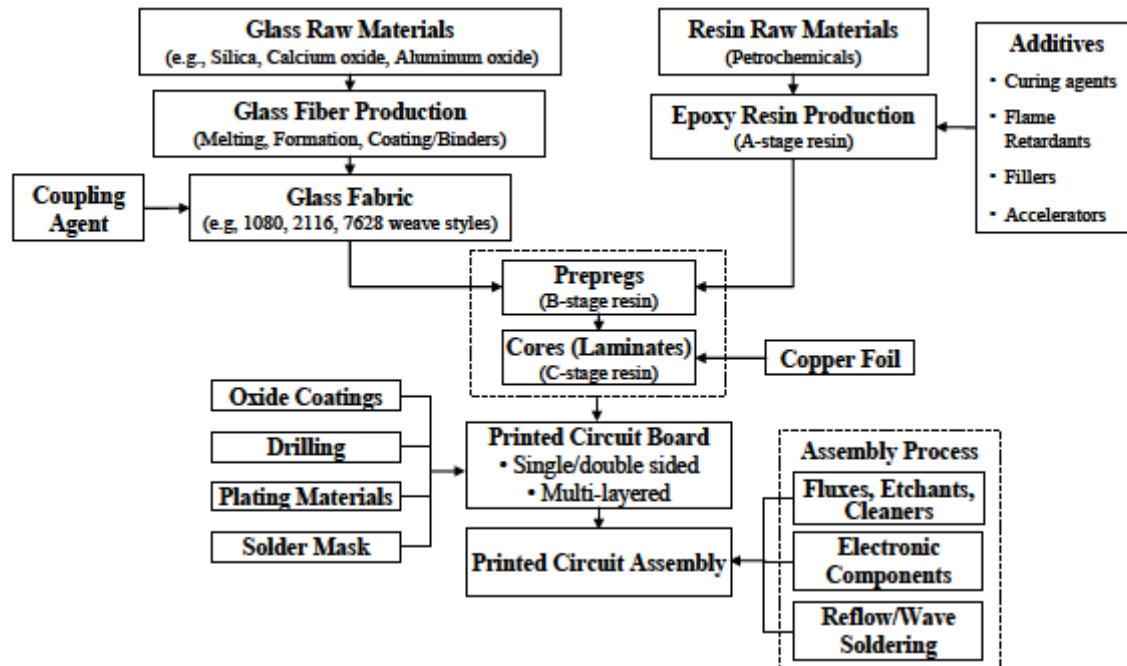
Glass Raw Materials
(e.g., Silica, Calcium oxide, Aluminum oxide)

Glass Fiber Production
(Melting, Formation, Coating/Binders)

Coupling Agent

Glass Fabric
(e.g, 1080, 2116, 7628 weave styles)

Resin Raw Materials
(Petrochemicals)

Epoxy Resin Production
(A-stage resin)

Additives
• Curing agents
• Flame Retardants
• Fillers
• Accelerators

Prepregs
(B-stage resin)

Cores (Laminates)
(C-stage resin)

Copper Foil

Oxide Coatings

Drilling

Plating Materials

Solder Mask

Printed Circuit Board
• Single/double sided
• Multi-layered

Printed Circuit Assembly

Assembly Process

Fluxes, Etchants, Cleaners

Electronic Components

Reflow/Wave Soldering